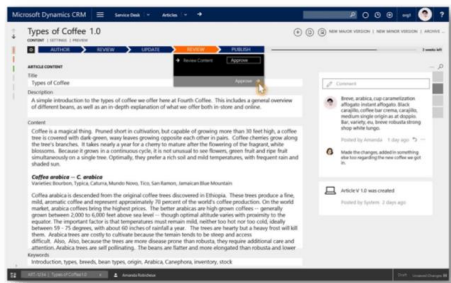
Microsoft Dynamics CRM  Service Desk  Articles

Types of Coffee 1.0

CONTENT | SETTINGS | ANALYTICS

AUTHOR  REVIEW  UPDATE  REVIEW  PUBLISH

Review Content  Approve

Approve

NEW MAJOR VERSION  NEW MINOR VERSION

ARTICLE CONTENT

Title

Types of Coffee

Description

A simple introduction to the types of coffee we offer here at Fourth Coffee. This includes a general overview of different beans, as well as an in-depth explanation of what we offer both in-store and online.

Content

Coffee is a magical thing. Pruned short in cultivation, but capable of growing more than 30 feet high, a coffee tree is covered with dark-green, waxy leaves growing opposite each other in pairs. Coffee cherries grow along the tree's branches. It takes nearly a year for a cherry to mature after the flowering of the fragrant, white blossoms. Because it grows in a continuous cycle, it is not unusual to see flowers, green fruit and ripe fruit simultaneously on a single tree. Optimally, they prefer a rich soil and mild temperatures, with frequent rain and shaded sun.

Coffea arabica – C. arabica

Varieties: Bourbon, Typica, Caturra, Mundo Novo, Tico, San Ramon, Jamaican Blue Mountain

Coffea arabica is descended from the original coffee trees discovered in Ethiopia. These trees produce a fine, mild, aromatic coffee and represent approximately 70 percent of the world's coffee production. On the world market, arabica coffees bring the highest prices. The better arabicas are high grown coffees -- generally grown between 2,000 to 6,000 feet above sea level -- though optimal altitude varies with proximity to the equator. The important factor is that temperatures must remain mild, neither too hot nor too cold, ideally between 59 – 75 degrees, with about 60 inches of rainfall a year. The trees are hearty but a heavy frost will kill them. Arabica trees are costly to cultivate because the ideal terrain tends to be steep and access is difficult. Also, because the trees are more disease prone than robusta, they require additional care and attention. Arabica trees are self pollinating. The beans are flatter and more elongated than robusta and lower

Keywords

Introduction, types, beneds, bean types, origin, Arabica, Canephora, inventory, stock

Comment

Brewer, arabica, cup caramelization affogato instant affogato. Black carajillo, coffee bar crema, carajillo, medium single origin au at doppio. Bar, variety, eu, brewer robusta strong shop white lungo.

Posted by Amanda 1 day ago

Made the changes, added in something else too regarding the new coffee we got in.

Posted by Amanda

Article V 1.0 was created

Posted by System 2 days ago